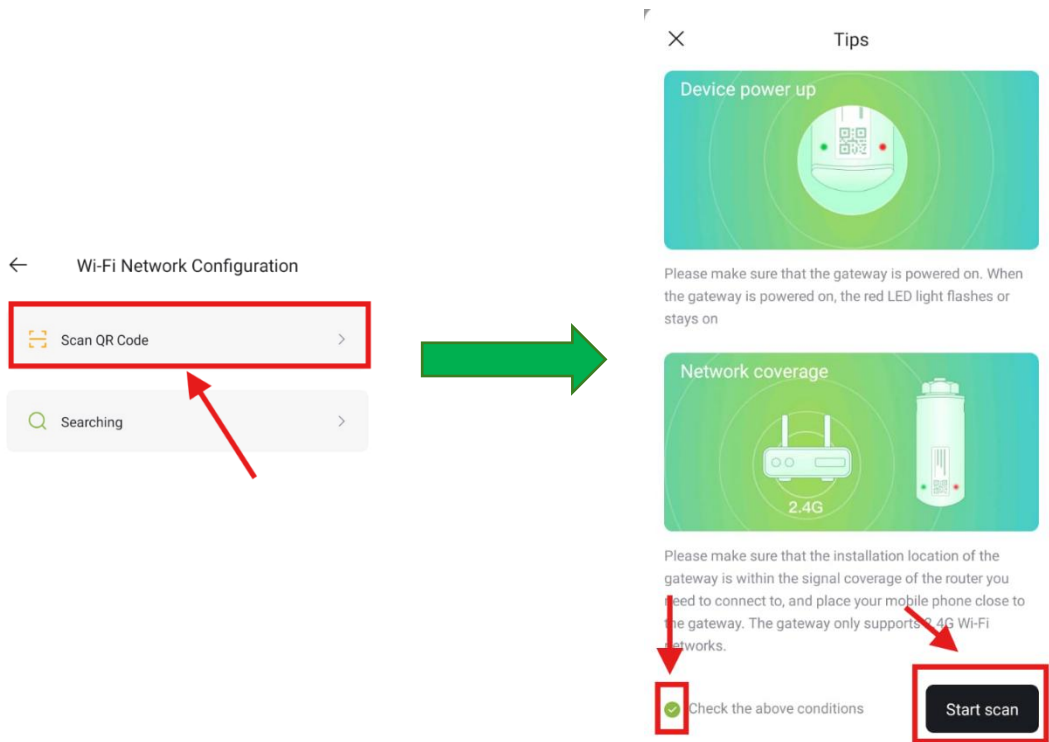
Wi-Fi Network Configuration

Scan QR Code

Searching

Tips

Device power up

Please make sure that the gateway is powered on. When the gateway is powered on, the red LED light flashes or stays on

Network coverage

2.4G

Please make sure that the installation location of the gateway is within the signal coverage of the router you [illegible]eed to connect to, and place your mobile phone close to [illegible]e gateway. The gateway only supports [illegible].4G Wi-Fi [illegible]etworks.

Check the above conditions

Start scan